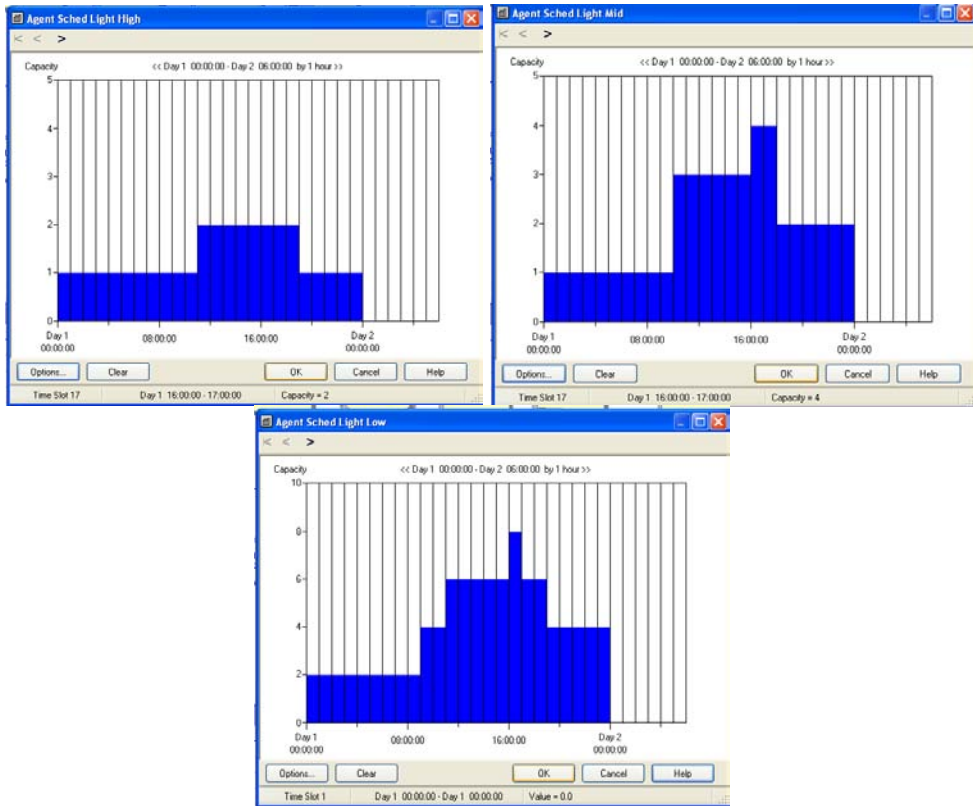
Agent Sched Light High

< < >

Capacity

<< Day 1 00:00:00 - Day 2 06:00:00 by 1 hour >>

5
4
3
2
1
0

Day 1
00:00:00

08:00:00

16:00:00

Day 2
00:00:00

Options... Clear OK Cancel Help

Time Slot 17 | Day 1 16:00:00 - 17:00:00 | Capacity = 2

Agent Sched Light Mid

< < >

Capacity

<< Day 1 00:00:00 - Day 2 06:00:00 by 1 hour >>

5
4
3
2
1
0

Day 1
00:00:00

08:00:00

16:00:00

Day 2
00:00:00

Options... Clear OK Cancel Help

Time Slot 17 | Day 1 16:00:00 - 17:00:00 | Capacity = 4

Agent Sched Light Low

< < >

Capacity

<< Day 1 00:00:00 - Day 2 06:00:00 by 1 hour >>

10
8
6
4
2
0

Day 1
00:00:00

00:00:00

16:00:00

Day 2
00:00:00

Options... Clear OK Cancel Help

Time Slot 1 | Day 1 00:00:00 - Day 1 00:00:00 | Value = 0.0